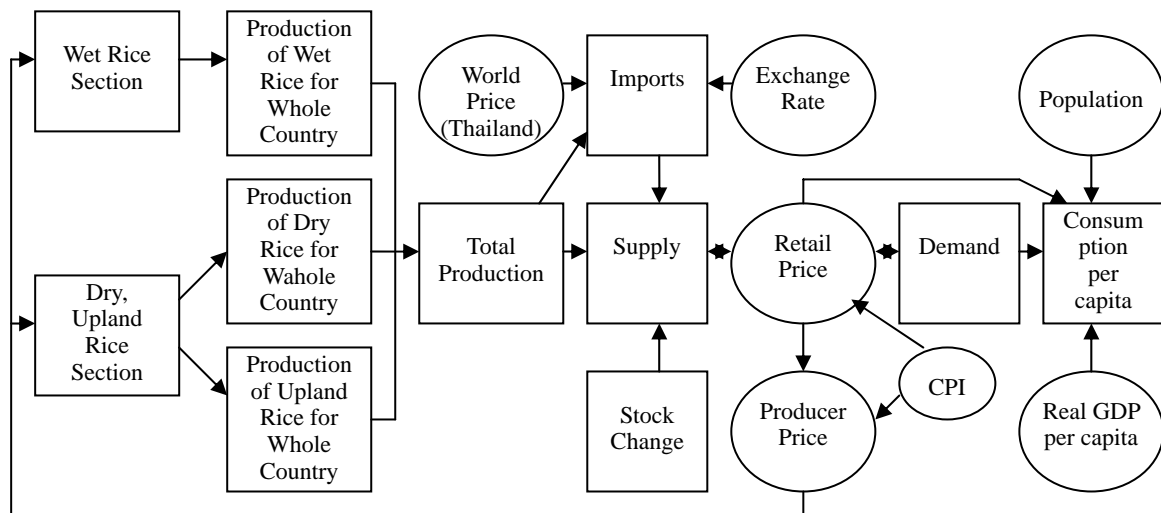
Wet Rice Section

Production of Wet Rice for Whole Country

World Price (Thailand)

Imports

Exchange Rate

Population

Production of Dry Rice for Wahole Country

Total Production

Supply

Retail Price

Demand

Consum ption per capita

Dry, Upland Rice Section

Production of Upland Rice for Whole Country

Stock Change

CPI

Producer Price

Real GDP per capita